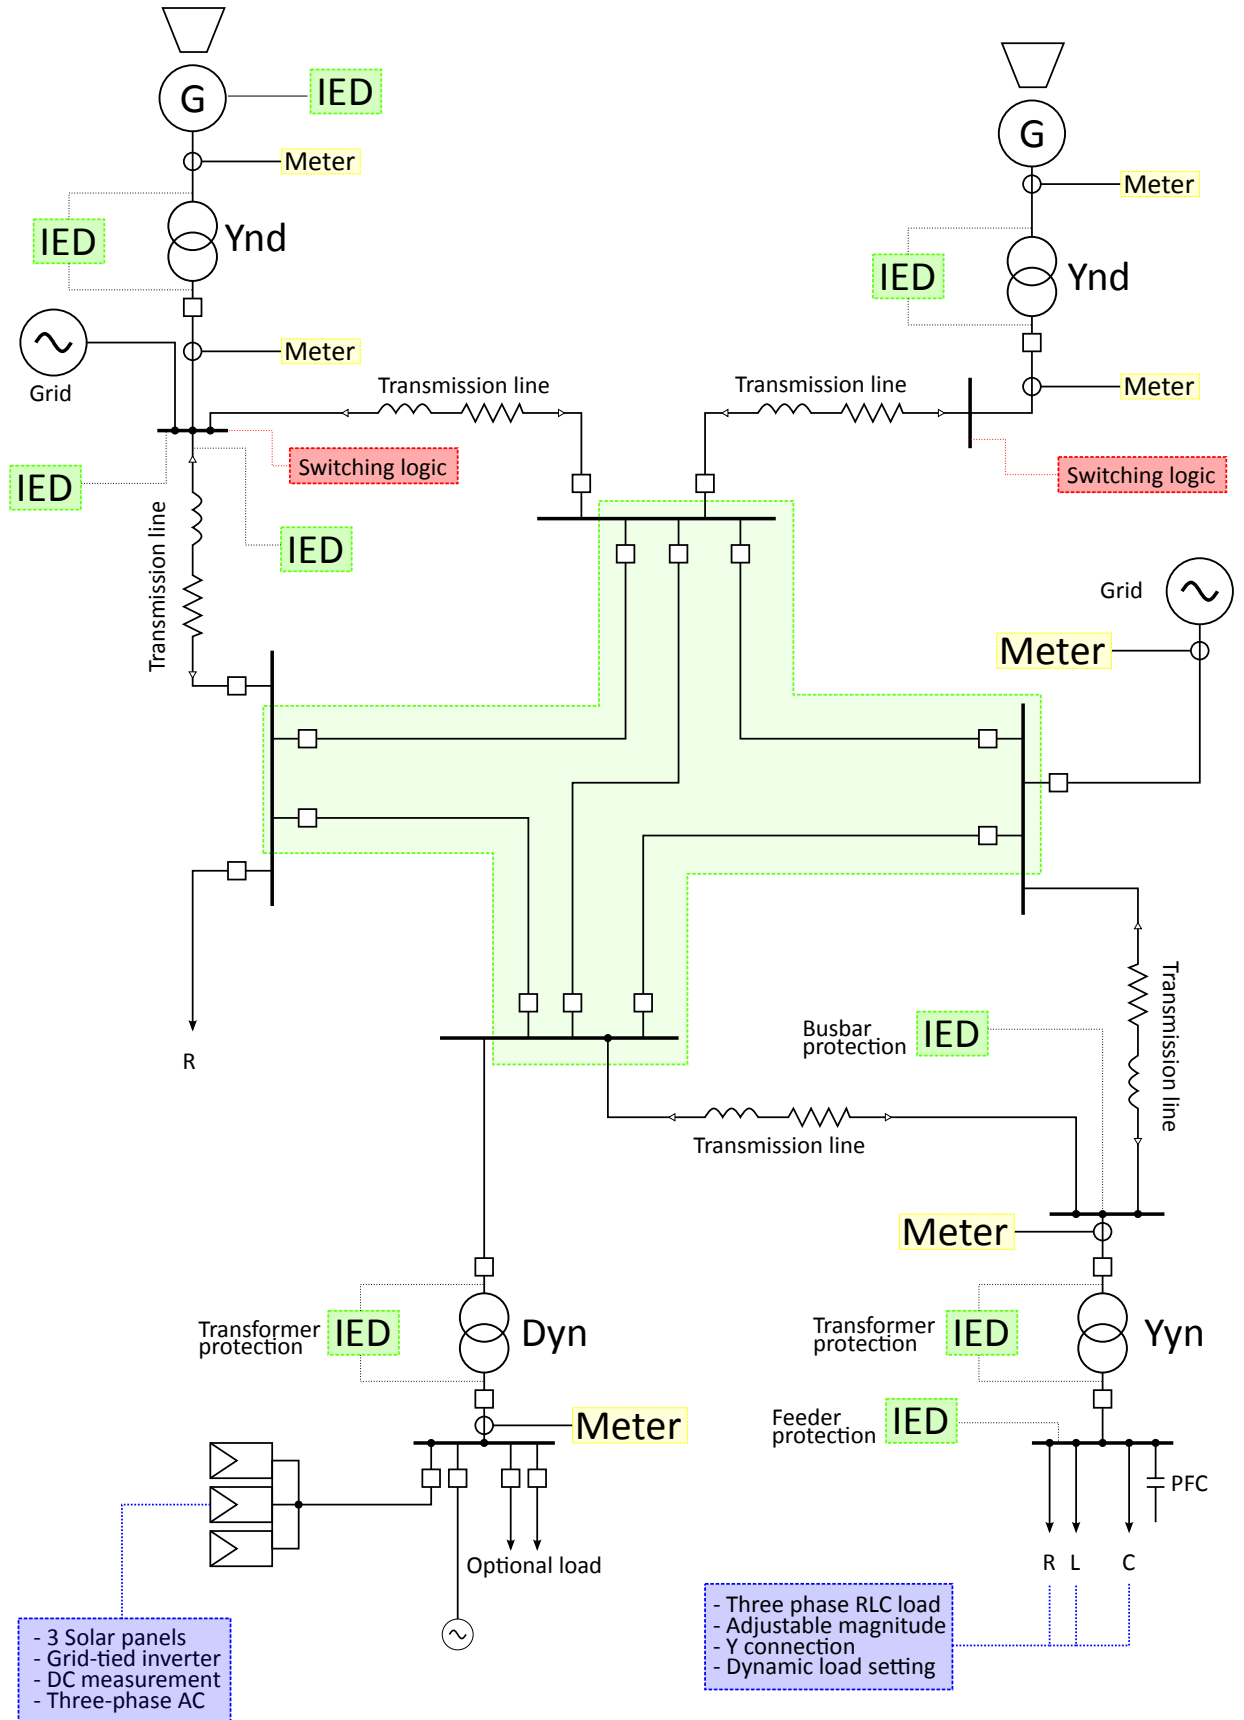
G
IED
Meter
IED
Ynd
Meter
Grid
Transmission line
IED
Switching logic
IED
Transmission line
G
Meter
IED
Ynd
Meter
Transmission line
Switching logic
Grid
Meter
R
Busbar protection
IED
Transmission line
Transmission line
Meter
Transformer protection
IED
Dyn
Meter
Transformer protection
IED
Yyn
Feeder protection
IED
PFC
Optional load
R L C
- 3 Solar panels
- Grid-tied inverter
- DC measurement
- Three-phase AC
- Three phase RLC load
- Adjustable magnitude
- Y connection
- Dynamic load setting